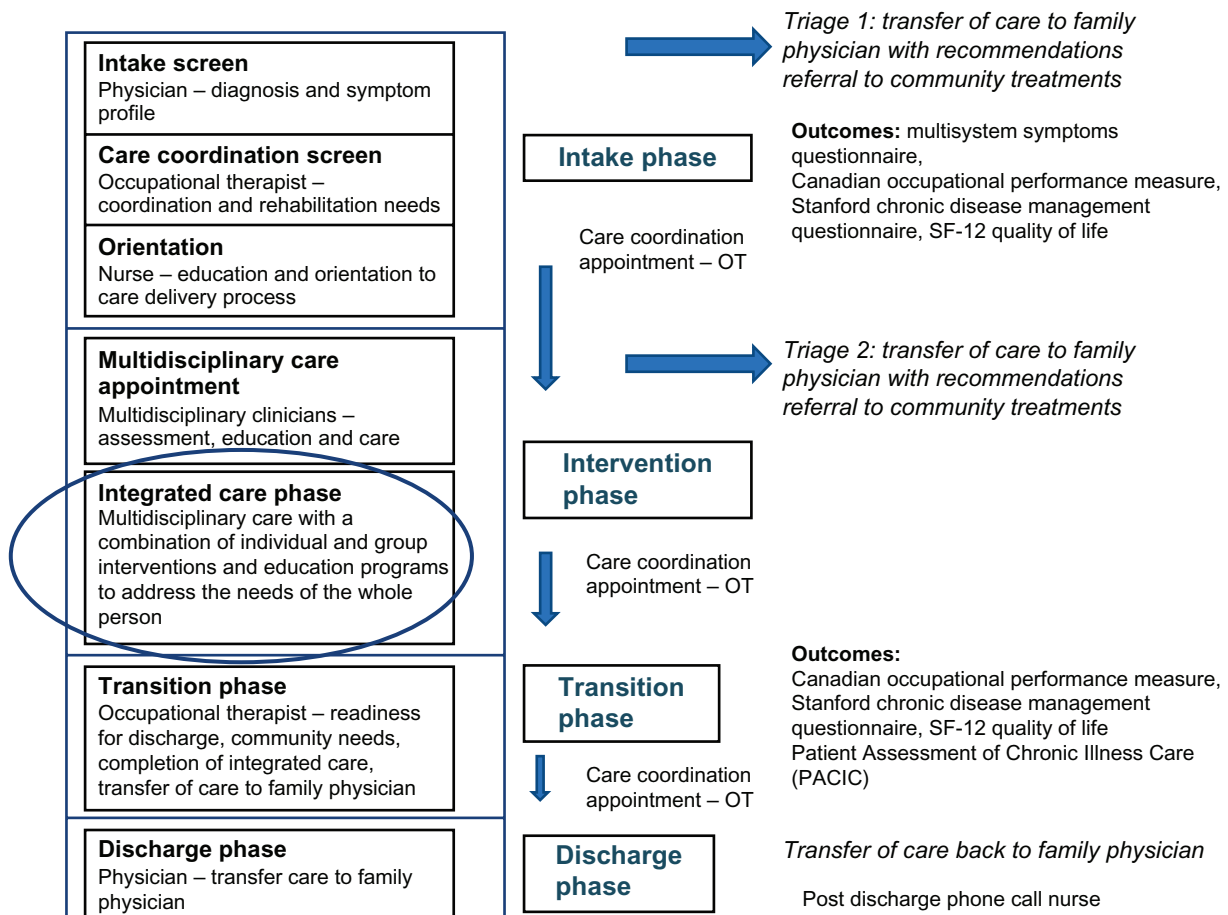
Intake screen
Physician – diagnosis and symptom profile

Care coordination screen
Occupational therapist – coordination and rehabilitation needs

Orientation
Nurse – education and orientation to care delivery process

Multidisciplinary care appointment
Multidisciplinary clinicians – assessment, education and care

Integrated care phase
Multidisciplinary care with a combination of individual and group interventions and education programs to address the needs of the whole person

Transition phase
Occupational therapist – readiness for discharge, community needs, completion of integrated care, transfer of care to family physician

Discharge phase
Physician – transfer care to family physician

Triage 1: transfer of care to family physician with recommendations referral to community treatments

Intake phase

Outcomes: multisystem symptoms questionnaire, Canadian occupational performance measure, Stanford chronic disease management questionnaire, SF-12 quality of life

Care coordination appointment – OT

Triage 2: transfer of care to family physician with recommendations referral to community treatments

Intervention phase

Care coordination appointment – OT

Outcomes:
Canadian occupational performance measure, Stanford chronic disease management questionnaire, SF-12 quality of life
Patient Assessment of Chronic Illness Care (PACIC)

Transition phase

Care coordination appointment – OT

Discharge phase

Transfer of care back to family physician

Post discharge phone call nurse